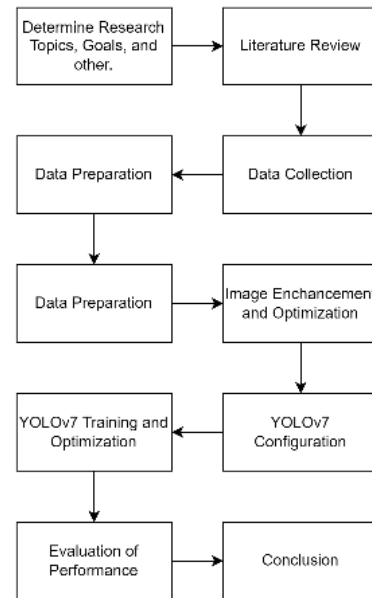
Determine Research Topics, Goals, and other.

Literature Review

Data Collection

Data Preparation

Data Preparation

Image Enchancement and Optimization

YOLOv7 Configuration

YOLOv7 Training and Optimization

Evaluation of Performance

Conclusion